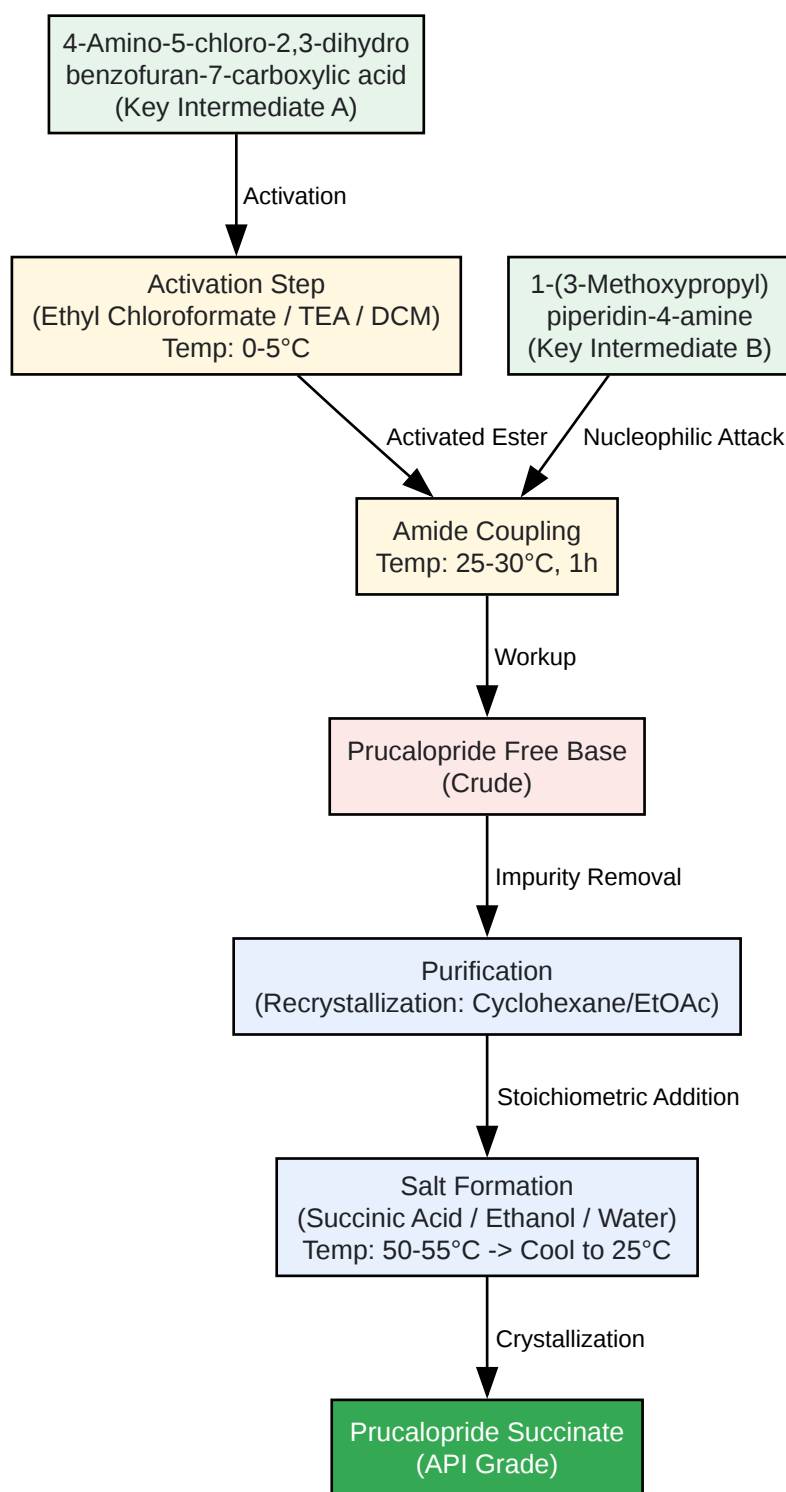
4-Amino-5-chloro-2,3-dihydro benzofuran-7-carboxylic acid (Key Intermediate A)

Activation

Activation Step (Ethyl Chloroformate / TEA / DCM) Temp: 0-5°C

1-(3-Methoxypropyl) piperidin-4-amine (Key Intermediate B)

Activated Ester

Nucleophilic Attack

Amide Coupling Temp: 25-30°C, 1h

Workup

Prucalopride Free Base (Crude)

Impurity Removal

Purification (Recrystallization: Cyclohexane/EtOAc)

Stoichiometric Addition

Salt Formation (Succinic Acid / Ethanol / Water) Temp: 50-55°C -> Cool to 25°C

Crystallization

Prucalopride Succinate (API Grade)